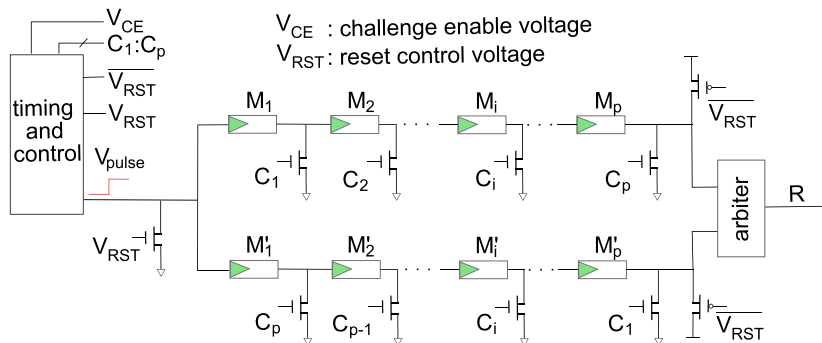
$V_{CE}$
$C_1$:$C_p$
$\overline{V_{RST}}$
$V_{RST}$
timing and control
$V_{pulse}$
$V_{CE}$ : challenge enable voltage
$V_{RST}$: reset control voltage
$M_1$ $M_2$ $M_i$ $M_p$
$C_1$ $C_2$ $C_i$ $C_p$
$\overline{V_{RST}}$
arbiter
R
$V_{RST}$
$M'_1$ $M'_2$ $M'_i$ $M'_p$
$C_p$ $C_{p-1}$ $C_i$ $C_1$
$\overline{V_{RST}}$